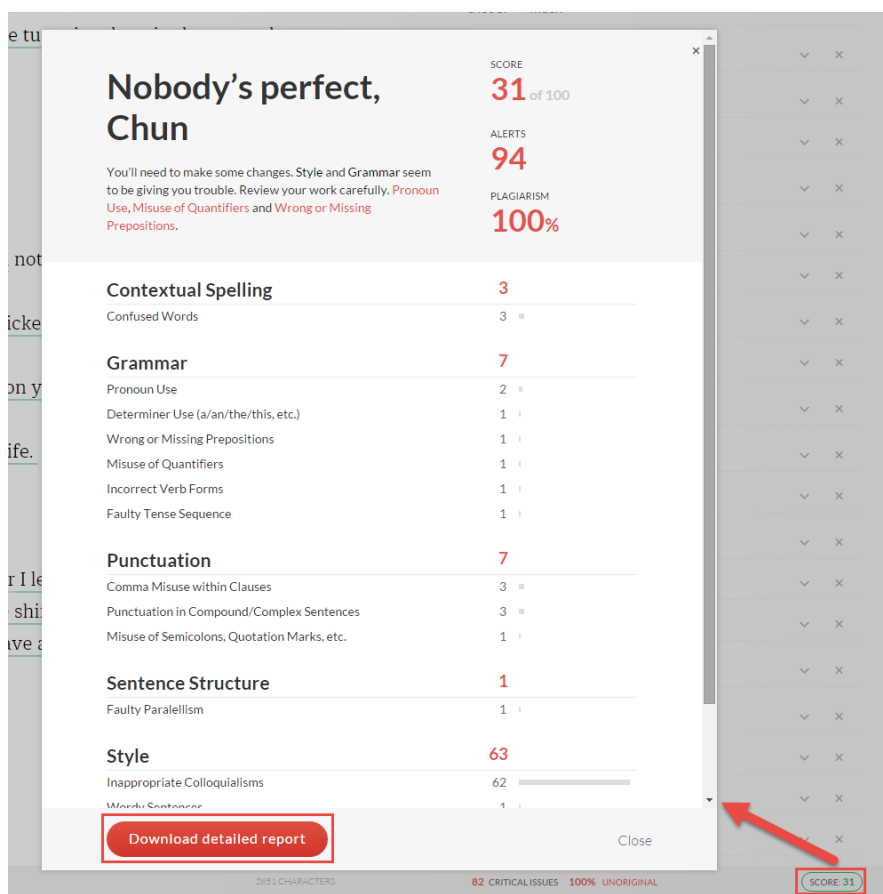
×

Nobody's perfect, Chun

You'll need to make some changes. Style and Grammar seem to be giving you trouble. Review your work carefully. Pronoun Use, Misuse of Quantifiers and Wrong or Missing Prepositions.

SCORE
31 of 100

ALERTS
94

PLAGIARISM
100%

Contextual Spelling 3
Confused Words 3

Grammar 7
Pronoun Use 2
Determiner Use (a/an/the/this, etc.) 1
Wrong or Missing Prepositions 1
Misuse of Quantifiers 1
Incorrect Verb Forms 1
Faulty Tense Sequence 1

Punctuation 7
Comma Misuse within Clauses 3
Punctuation in Compound/Complex Sentences 3
Misuse of Semicolons, Quotation Marks, etc. 1

Sentence Structure 1
Faulty Paralellism 1

Style 63
Inappropriate Colloquialisms 62
Wordy Sentences 1

Download detailed report

Close

2651 CHARACTERS 82 CRITICAL ISSUES 100% UNORIGINAL SCORE: 31